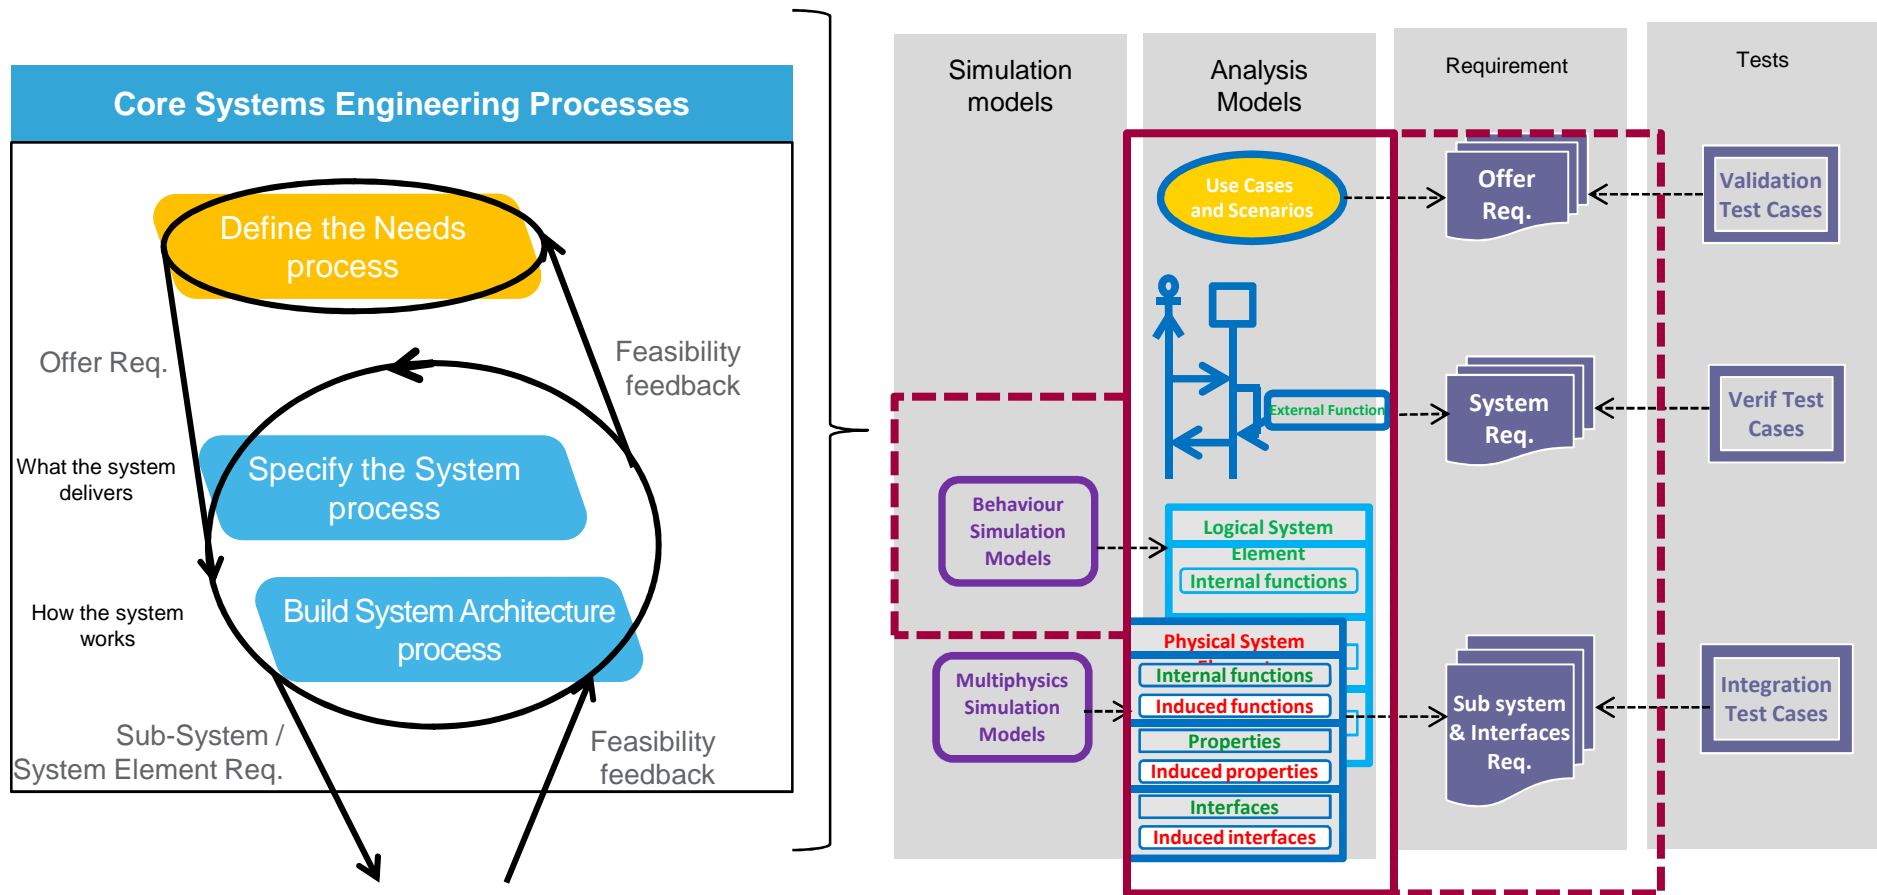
Core Systems Engineering Processes

Define the Needs process

Offer Req.

Feasibility feedback

What the system delivers

Specify the System process

How the system works

Build System Architecture process

Sub-System / System Element Req.

Feasibility feedback

Simulation models

Analysis Models

Requirement

Tests

Use Cases and Scenarios

Offer Req.

Validation Test Cases

External Function

System Req.

Verif Test Cases

Behaviour Simulation Models

Logical System Element

Internal functions

Physical System Element

Internal functions

Induced functions

Properties

Induced properties

Interfaces

Induced interfaces

Multiphysics Simulation Models

Sub system & Interfaces Req.

Integration Test Cases